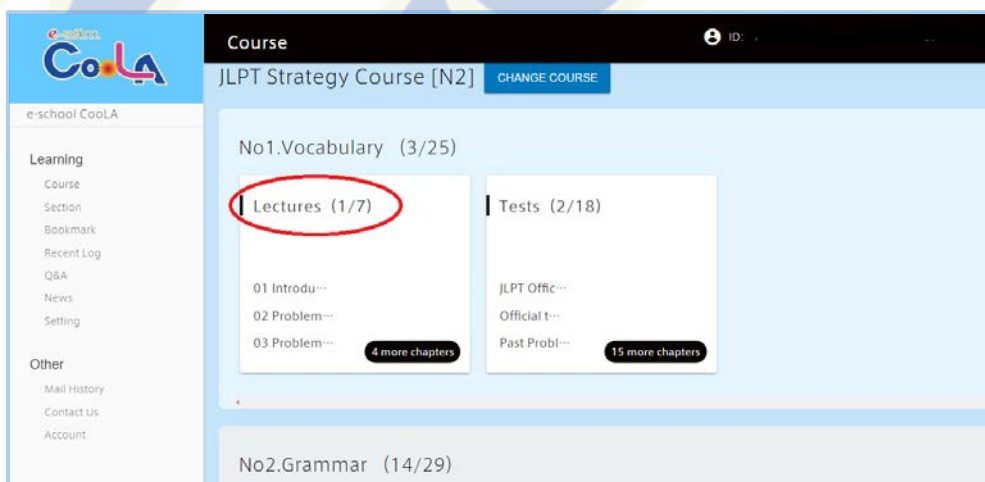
e-school
CooLA

e-school CooLA

Learning
Course
Section
Bookmark
Recent Log
Q&A
News
Setting

Other
Mail History
Contact Us
Account

Course

ID:

JLPT Strategy Course [N2]
CHANGE COURSE

No1.Vocabulary (3/25)

Lectures (1/7)
01 Introdu…
02 Problem…
03 Problem…
4 more chapters

Tests (2/18)
JLPT Offic…
Official t…
Past Probl…
15 more chapters

No2.Grammar (14/29)